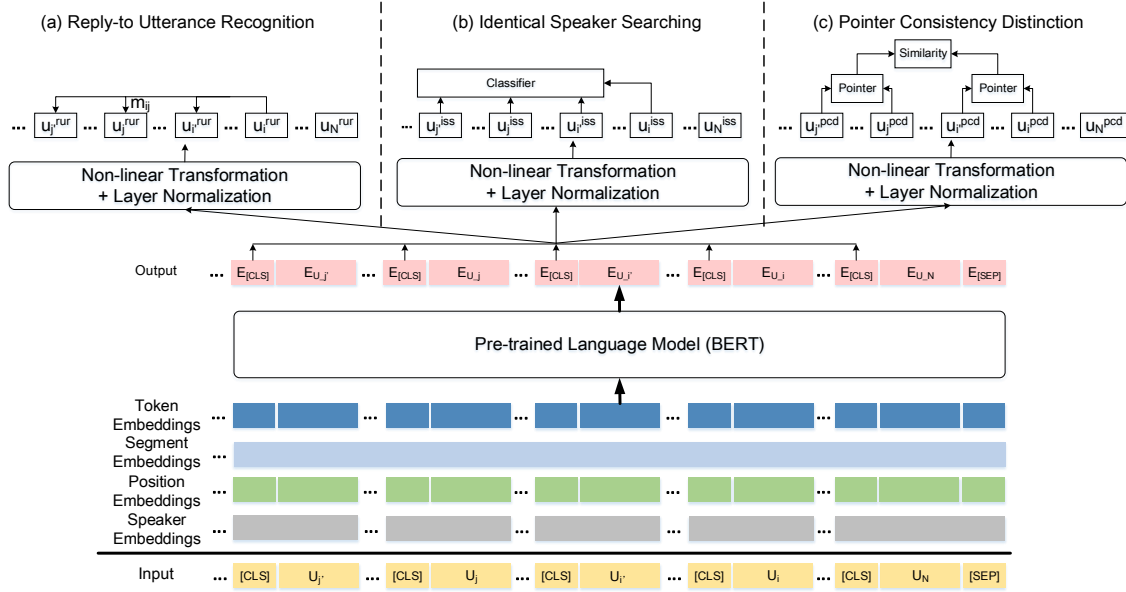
(a) Reply-to Utterance Recognition

(b) Identical Speaker Searching

(c) Pointer Consistency Distinction

$m_{ij}$

... $u_{j'}^{rur}$ ... $u_j^{rur}$ ... $u_{i'}^{rur}$ ... $u_i^{rur}$ ... $u_N^{rur}$

Non-linear Transformation + Layer Normalization

Classifier

... $u_{j'}^{iss}$ ... $u_j^{iss}$ ... $u_{i'}^{iss}$ ... $u_i^{iss}$ ... $u_N^{iss}$

Non-linear Transformation + Layer Normalization

Similarity

Pointer

Pointer

... $u_{j'}^{pcd}$ ... $u_j^{pcd}$ ... $u_{i'}^{pcd}$ ... $u_i^{pcd}$ ... $u_N^{pcd}$

Non-linear Transformation + Layer Normalization

Output ... $E_{[CLS]}$ $E_{U\_j'}$ ... $E_{[CLS]}$ $E_{U\_j}$ ... $E_{[CLS]}$ $E_{U\_i'}$ ... $E_{[CLS]}$ $E_{U\_i}$ ... $E_{[CLS]}$ $E_{U\_N}$ $E_{[SEP]}$

Pre-trained Language Model (BERT)

Token Embeddings ... ... ... ... ...

Segment Embeddings ...

Position Embeddings ... ... ... ... ...

Speaker Embeddings ... ... ... ... ...

Input ... [CLS] $U_{j'}$ ... [CLS] $U_j$ ... [CLS] $U_{i'}$ ... [CLS] $U_i$ ... [CLS] $U_N$ [SEP]